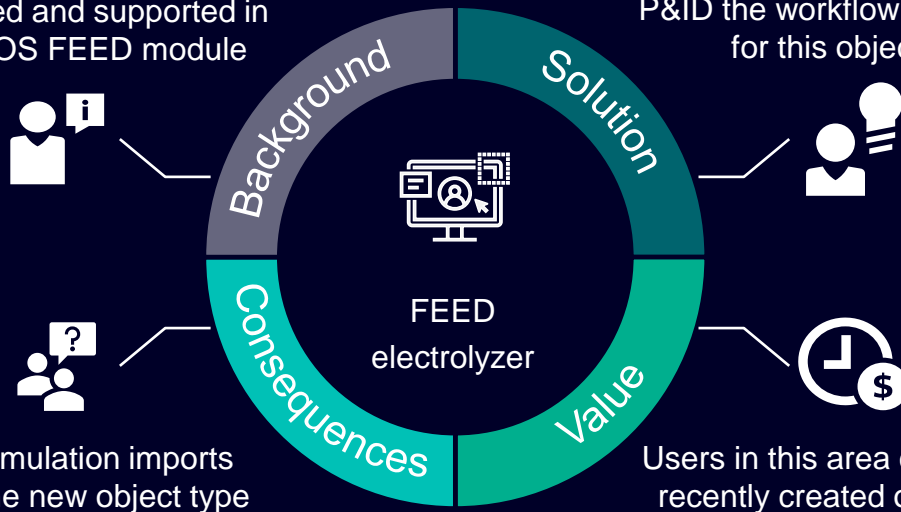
ed and supported in
OS FEED module

P&ID the workflow
for this objec

Background

Solution

FEED
electrolyzer

Consequences

Value

mulation imports
e new object type

Users in this area c
recently created c